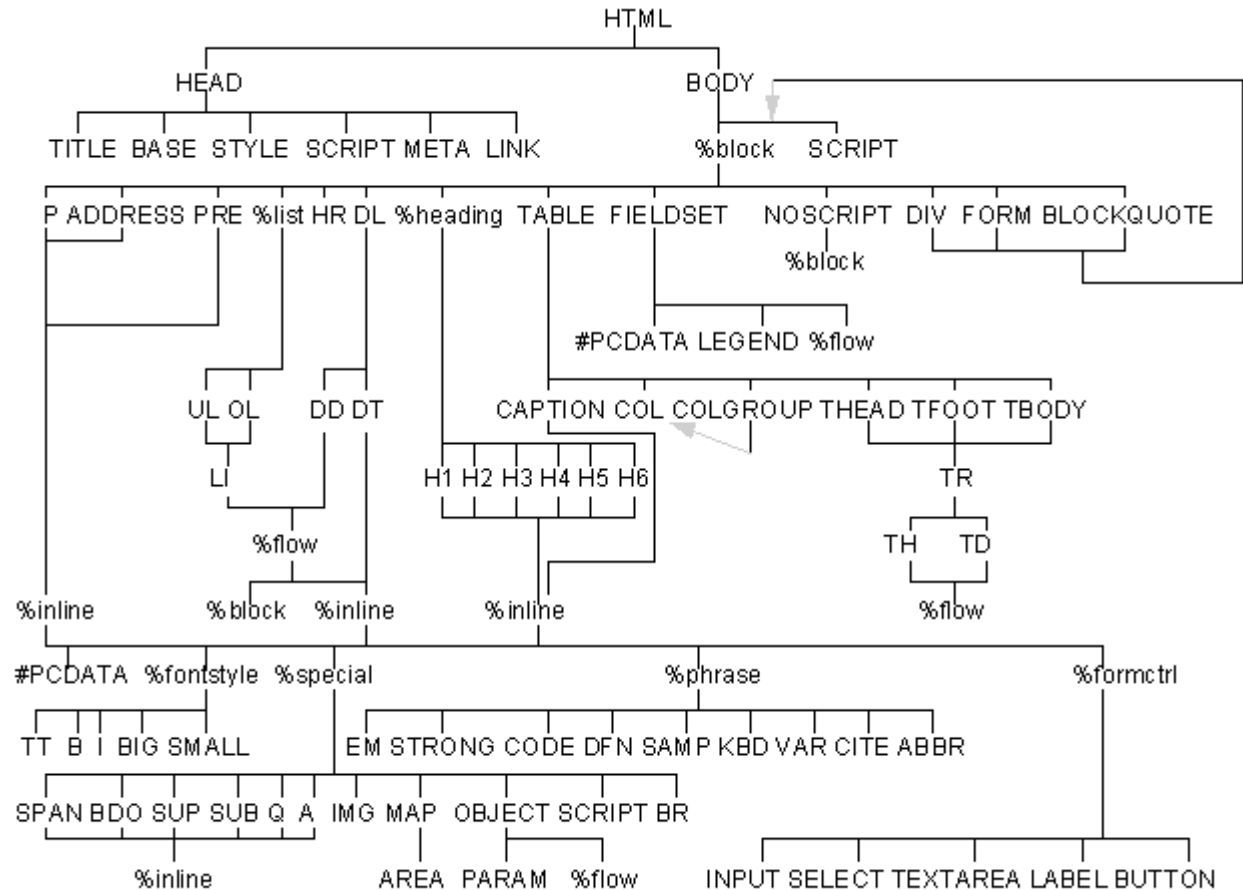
HTML

HEAD

BODY

TITLE BASE STYLE SCRIPT META LINK

%block SCRIPT

P ADDRESS PRE %list HR DL %heading TABLE FIELDSET NOSCRIPT DIV FORM BLOCKQUOTE

%block

#PCDATA LEGEND %flow

UL OL DD DT

CAPTION COL COLGROUP THEAD TFOOT TBODY

LI

H1 H2 H3 H4 H5 H6

TR

%flow

TH TD

%inline %block %inline %inline %flow

#PCDATA %fontstyle %special %phrase %formctrl

TT B I BIG SMALL

EM STRONG CODE DFN SAMP KBD VAR CITE ABBR

SPAN BDO SUP SUB Q A IMG MAP OBJECT SCRIPT BR

%inline AREA PARAM %flow

INPUT SELECT TEXTAREA LABEL BUTTON